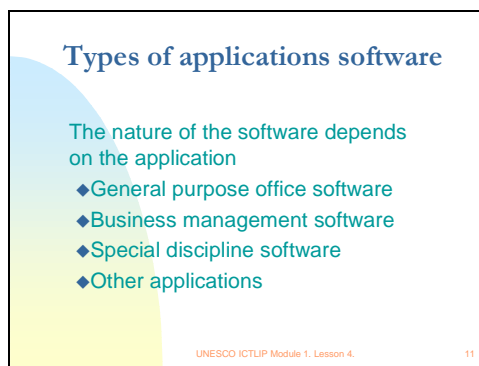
Types of applications software

The nature of the software depends on the application

◆General purpose office software

◆Business management software

◆Special discipline software

◆Other applications

UNESCO ICTLIP Module 1. Lesson 4.

11